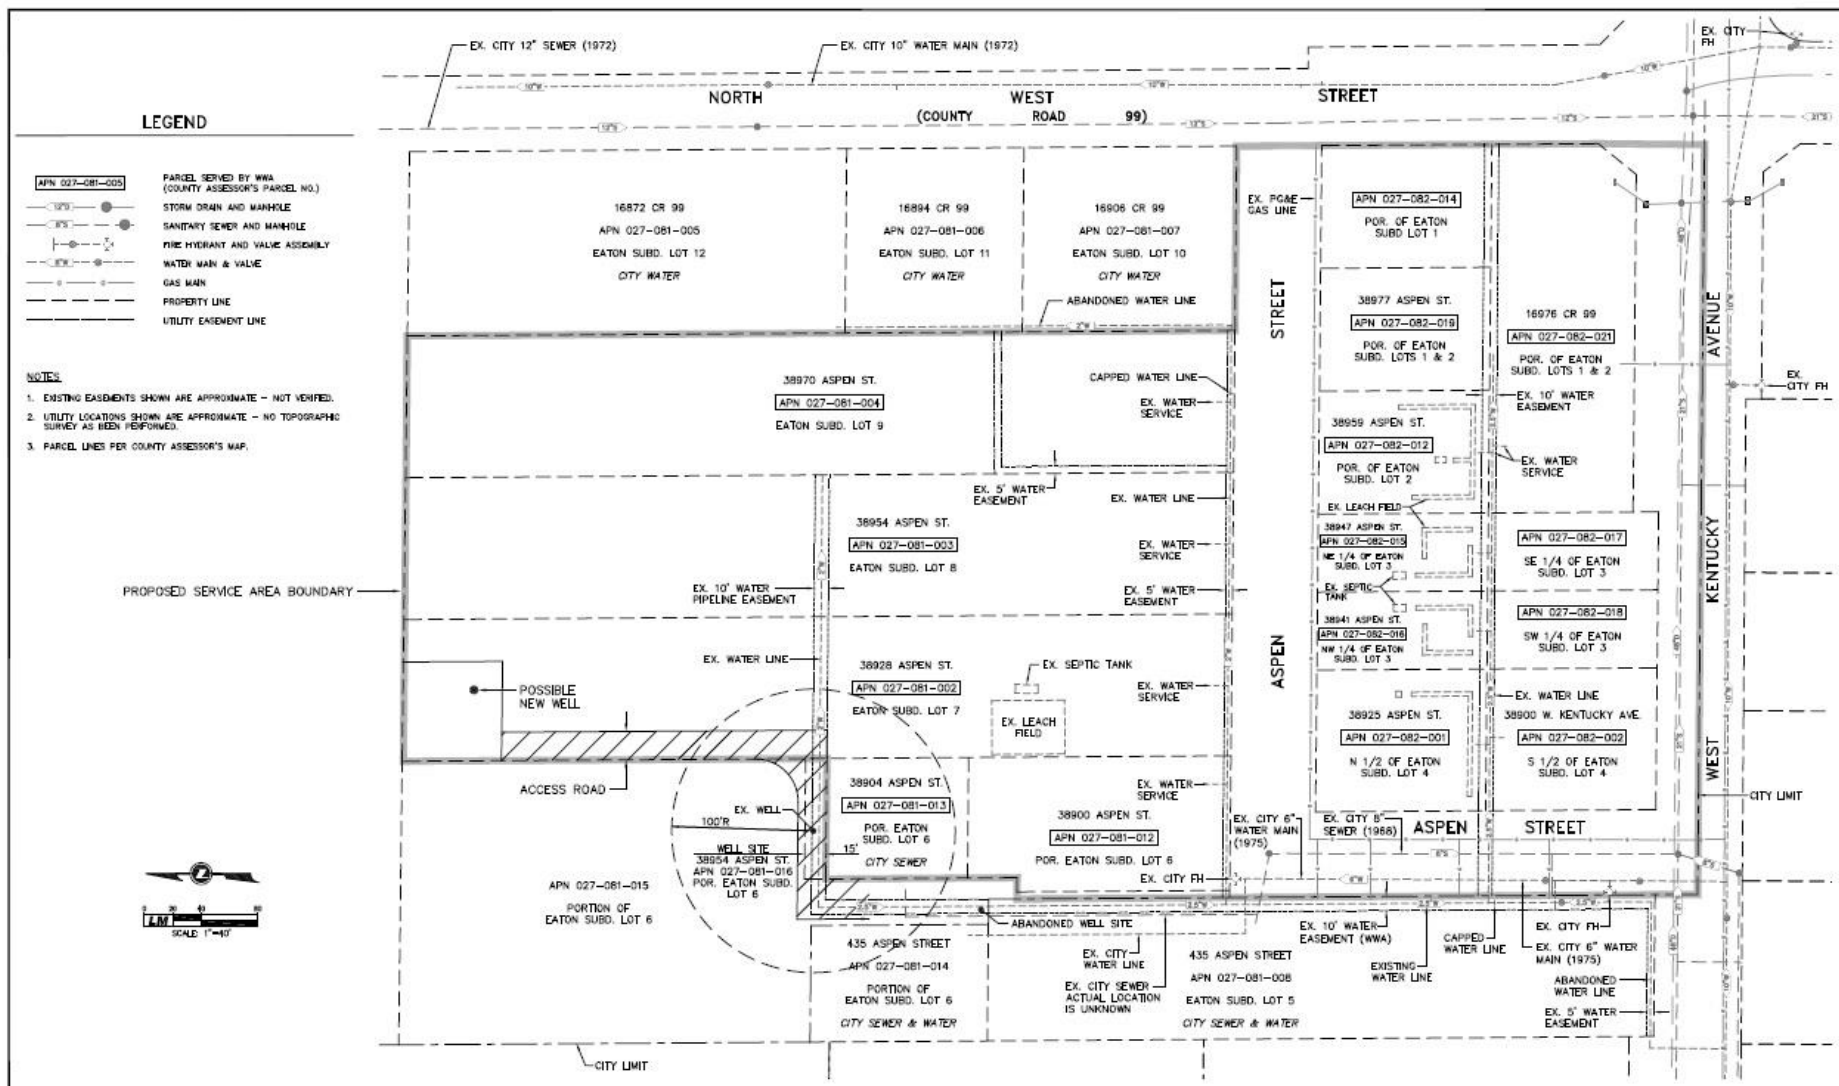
LEGEND

| | |
|---|---|
| APN 027-081-005 | PARCEL SERVED BY WWA (COUNTY ASSESSOR'S PARCEL NO.) |
| 12"D | STORM DRAIN AND MANHOLE |
| 8"S | SANITARY SEWER AND MANHOLE |
| | FIRE HYDRANT AND VALVE ASSEMBLY |
| 8"W | WATER MAIN & VALVE |
| G | GAS MAIN |
| | PROPERTY LINE |
| | UTILITY EASEMENT LINE |

NOTES

1. EXISTING EASEMENTS SHOWN ARE APPROXIMATE – NOT VERIFIED.
2. UTILITY LOCATIONS SHOWN ARE APPROXIMATE – NO TOPOGRAPHIC SURVEY AS BEEN PERFORMED.
3. PARCEL LINES PER COUNTY ASSESSOR'S MAP.

EX. CITY 12" SEWER (1972)
EX. CITY 10" WATER MAIN (1972)
EX. CITY FH
NORTH WEST STREET
(COUNTY ROAD 99)
10"W
12"S

16872 CR 99
APN 027-081-005
EATON SUBD. LOT 12
CITY WATER

16894 CR 99
APN 027-081-006
EATON SUBD. LOT 11
CITY WATER

16906 CR 99
APN 027-081-007
EATON SUBD. LOT 10
CITY WATER

ABANDONED WATER LINE
EX. PG&E GAS LINE
APN 027-082-014
POR. OF EATON SUBD LOT 1

38977 ASPEN ST.
APN 027-082-019
POR. OF EATON SUBD. LOTS 1 & 2

16976 CR 99
APN 027-082-021
POR. OF EATON SUBD. LOTS 1 & 2

EX. 10' WATER EASEMENT
AVENUE
EX. CITY FH

38970 ASPEN ST.
APN 027-081-004
EATON SUBD. LOT 9

CAPPED WATER LINE
EX. WATER SERVICE

38959 ASPEN ST.
APN 027-082-012
POR. OF EATON SUBD. LOT 2
EX. WATER SERVICE
EX. LEACH FIELD

38947 ASPEN ST.
APN 027-082-015
NE 1/4 OF EATON SUBD. LOT 3
EX. SEPTIC TANK

38941 ASPEN ST.
APN 027-082-016
NW 1/4 OF EATON SUBD. LOT 3

APN 027-082-017
SE 1/4 OF EATON SUBD. LOT 3

APN 027-082-018
SW 1/4 OF EATON SUBD. LOT 3

KENTUCKY

EX. 5' WATER EASEMENT
EX. WATER LINE

38954 ASPEN ST.
APN 027-081-003
EATON SUBD. LOT 8

EX. WATER SERVICE
EX. 5' WATER EASEMENT
EX. 10' WATER PIPELINE EASEMENT
PROPOSED SERVICE AREA BOUNDARY
STREET
ASPEN

EX. WATER LINE
38928 ASPEN ST.
APN 027-081-002
EATON SUBD. LOT 7
EX. SEPTIC TANK
EX. LEACH FIELD
EX. WATER SERVICE
POSSIBLE NEW WELL

EX. WATER LINE
38925 ASPEN ST.
APN 027-082-001
N 1/2 OF EATON SUBD. LOT 4

38900 W. KENTUCKY AVE.
APN 027-082-002
S 1/2 OF EATON SUBD. LOT 4

WEST
CITY LIMIT

ACCESS ROAD
38904 ASPEN ST.
APN 027-081-013
POR. EATON SUBD. LOT 6
CITY SEWER
EX. WELL
100'R
15'
WELL SITE
38954 ASPEN ST.
APN 027-081-016
POR. EATON SUBD. LOT 6

EX. WATER SERVICE
38900 ASPEN ST.
APN 027-081-012
POR. EATON SUBD. LOT 6

EX. CITY 6" WATER MAIN (1975)
EX. CITY 8" SEWER (1988)
ASPEN STREET
EX. CITY FH

APN 027-081-015
PORTION OF EATON SUBD. LOT 6

SCALE 1"=40'

ABANDONED WELL SITE
435 ASPEN STREET
APN 027-081-014
PORTION OF EATON SUBD. LOT 6
CITY SEWER & WATER

EX. CITY WATER LINE
EX. CITY SEWER ACTUAL LOCATION IS UNKNOWN

435 ASPEN STREET
APN 027-081-008
EATON SUBD. LOT 5
CITY SEWER & WATER

EX. 10' WATER EASEMENT (WWA)
EXISTING WATER LINE
CAPPED WATER LINE
EX. CITY FH
EX. CITY 6" WATER MAIN (1975)
ABANDONED WATER LINE
EX. 5' WATER EASEMENT

CITY LIMIT